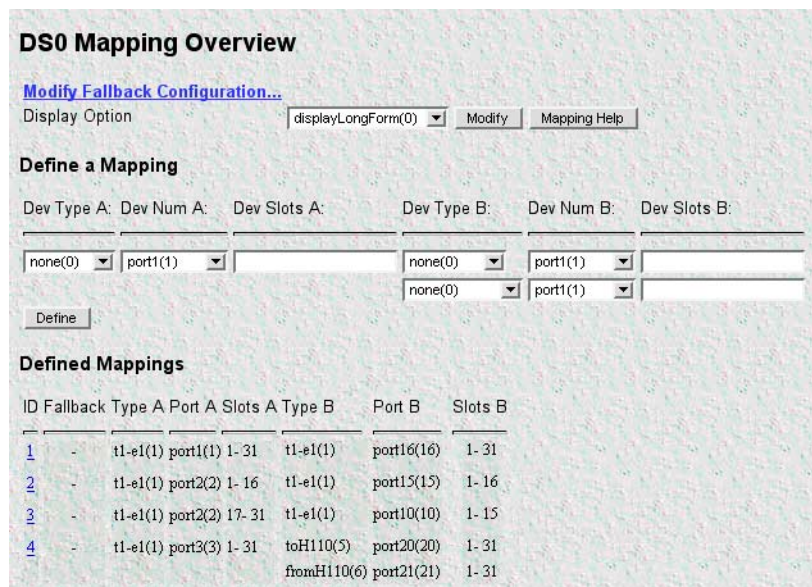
DS0 Mapping Overview

Modify Fallback Configuration...

Display Option displayLongForm(0) Modify Mapping Help

Define a Mapping

| Dev Type A: | Dev Num A: | Dev Slots A: | Dev Type B: | Dev Num B: | Dev Slots B: |
|---|---|---|---|---|---|
| none(0) | port1(1) | | none(0) | port1(1) | |
| | | | none(0) | port1(1) | |

Define

Defined Mappings

| ID | Fallback | Type A | Port A | Slots A | Type B | Port B | Slots B |
|---|---|---|---|---|---|---|---|
| 1 | - | t1-e1(1) | port1(1) | 1- 31 | t1-e1(1) | port16(16) | 1- 31 |
| 2 | - | t1-e1(1) | port2(2) | 1- 16 | t1-e1(1) | port15(15) | 1- 16 |
| 3 | - | t1-e1(1) | port2(2) | 17- 31 | t1-e1(1) | port10(10) | 1- 15 |
| 4 | - | t1-e1(1) | port3(3) | 1- 31 | toH110(5) | port20(20) | 1- 31 |
| | | | | | fromH110(6) | port21(21) | 1- 31 |